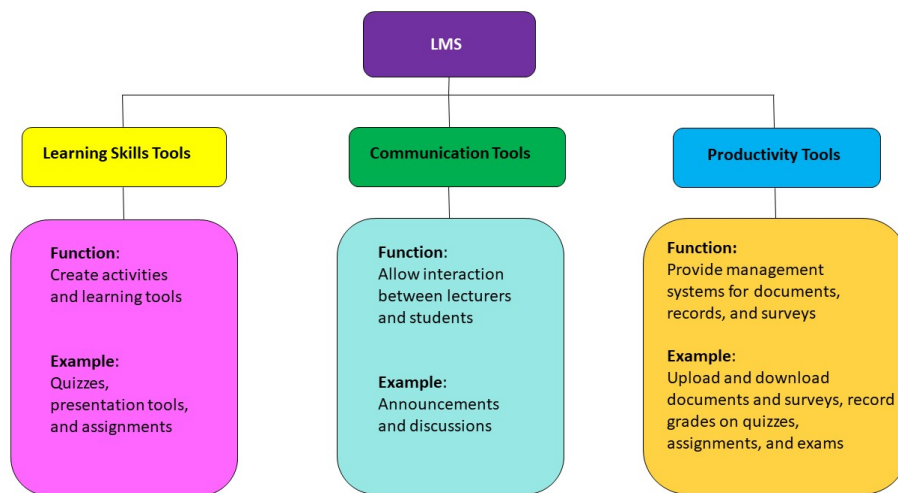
LMS

Learning Skills Tools

Function:
Create activities and learning tools

Example:
Quizzes, presentation tools, and assignments

Communication Tools

Function:
Allow interaction between lecturers and students

Example:
Announcements and discussions

Productivity Tools

Function:
Provide management systems for documents, records, and surveys

Example:
Upload and download documents and surveys, record grades on quizzes, assignments, and exams